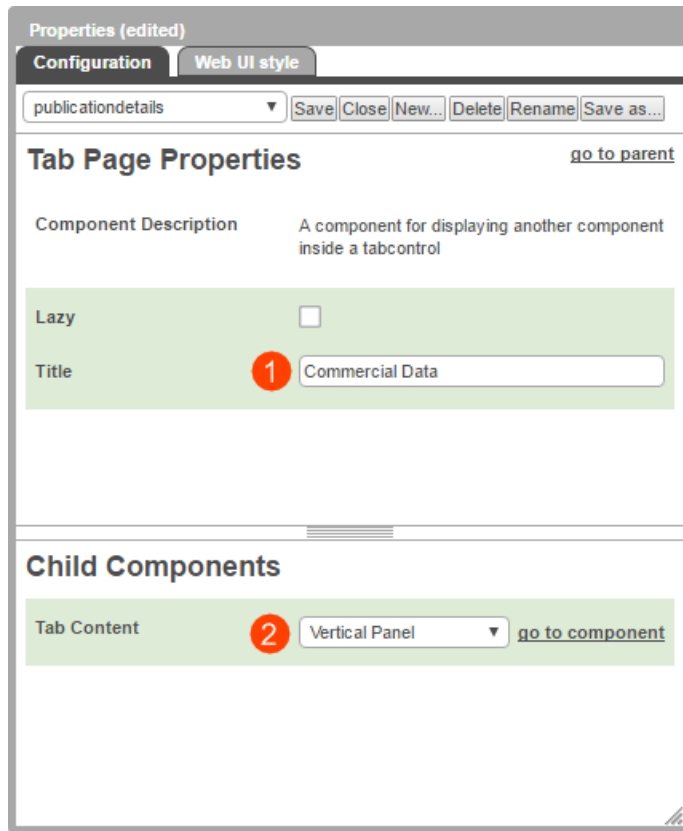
Properties (edited)

Configuration

Web UI style

publicationdetails

Save Close New... Delete Rename Save as...

Tab Page Properties

go to parent

Component Description

A component for displaying another component inside a tabcontrol

Lazy

Title

1

Commercial Data

Child Components

Tab Content

2

Vertical Panel

go to component